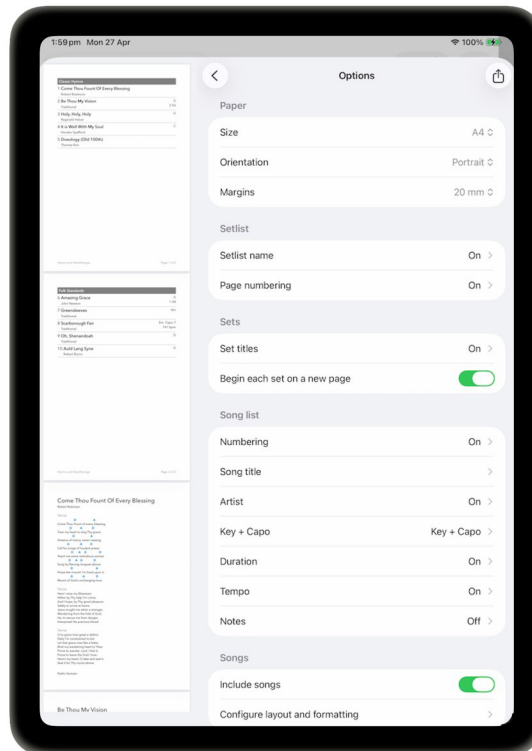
1:59pm Mon 27 Apr

100%

Options

Paper

Size A4

Orientation Portrait

Margins 20 mm

Setlist

Setlist name On

Page numbering On

Sets

Set titles On

Begin each set on a new page

Song list

Numbering On

Song title

Artist On

Key + Capo Key + Capo

Duration On

Tempo On

Notes Off

Songs

Include songs

Configure layout and formatting

Classic Hymns
1 Come Thou Fount Of Every Blessing
2 Be Thou My Vision
3 Holy, Holy, Holy
4 It is Well With My Soul
5 Doxology (Old 100th)

Folk Standards
6 Amazing Grace
7 Greensleeves
8 Scarborough Fair
9 Oh, Shenandoah
10 Auld Lang Syne

Come Thou Fount Of Every Blessing

Be Thou My Vision